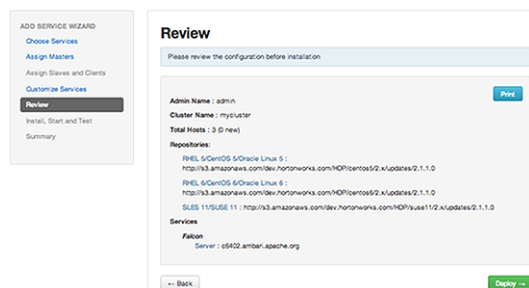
ADD SERVICE WIZARD
Choose Services
Assign Masters
Assign Slaves and Clients
Customize Services
Review
Install, Start and Test
Summary

Review

Please review the configuration before installation

Print

Admin Name : admin
Cluster Name : mycluster
Total Hosts : 3 (0 new)
Repositories:
RHEL 5/CentOS 5/Oracle Linux 5 : http://s3.amazonaws.com/dev.hortonworks.com/HDP/centos5/2.x/updates/2.1.1.0
RHEL 6/CentOS 6/Oracle Linux 6 : http://s3.amazonaws.com/dev.hortonworks.com/HDP/centos6/2.x/updates/2.1.1.0
SLES 11/SUSE 11 : http://s3.amazonaws.com/dev.hortonworks.com/HDP/suse11/2.x/updates/2.1.1.0
Services
Falcon
Server : c6402.ambari.apache.org

← Back
Deploy →